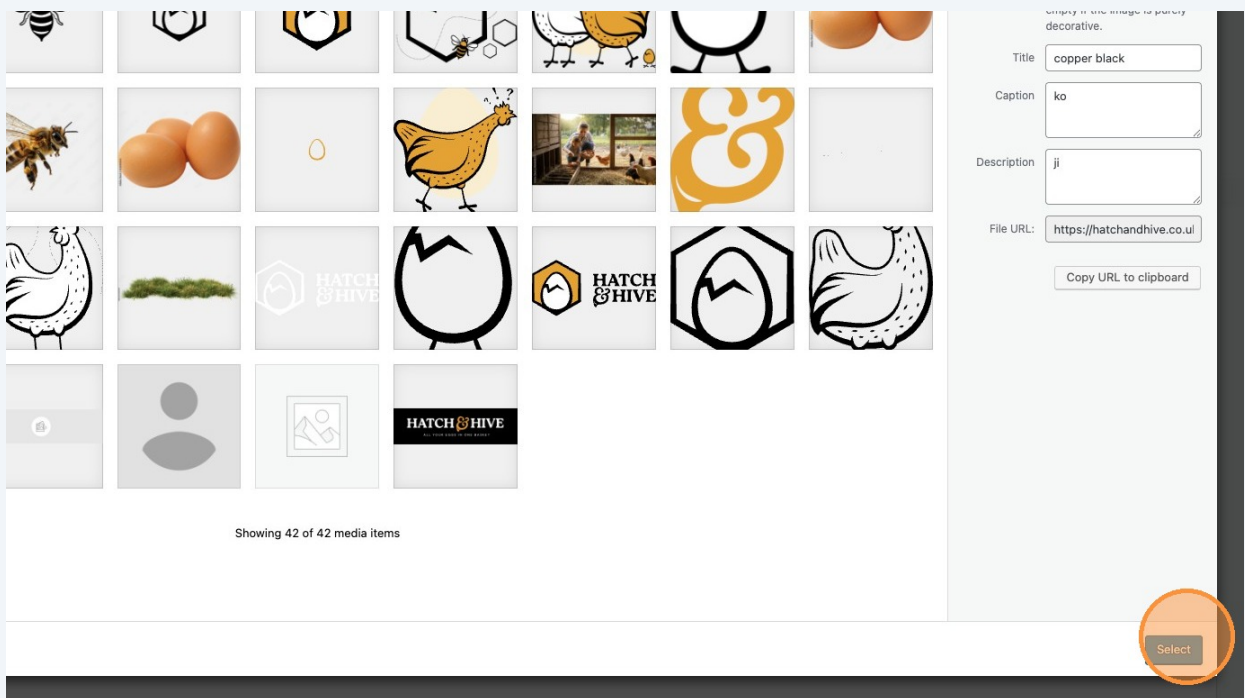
empty if the image is purely decorative.

Title copper black

Caption ko

Description ji

File URL: https://hatchandhive.co.ul

Copy URL to clipboard

HATCH & HIVE

HATCH & HIVE

HATCH & HIVE
ALL YOUR EGGS IN ONE BASKET

Showing 42 of 42 media items

Select